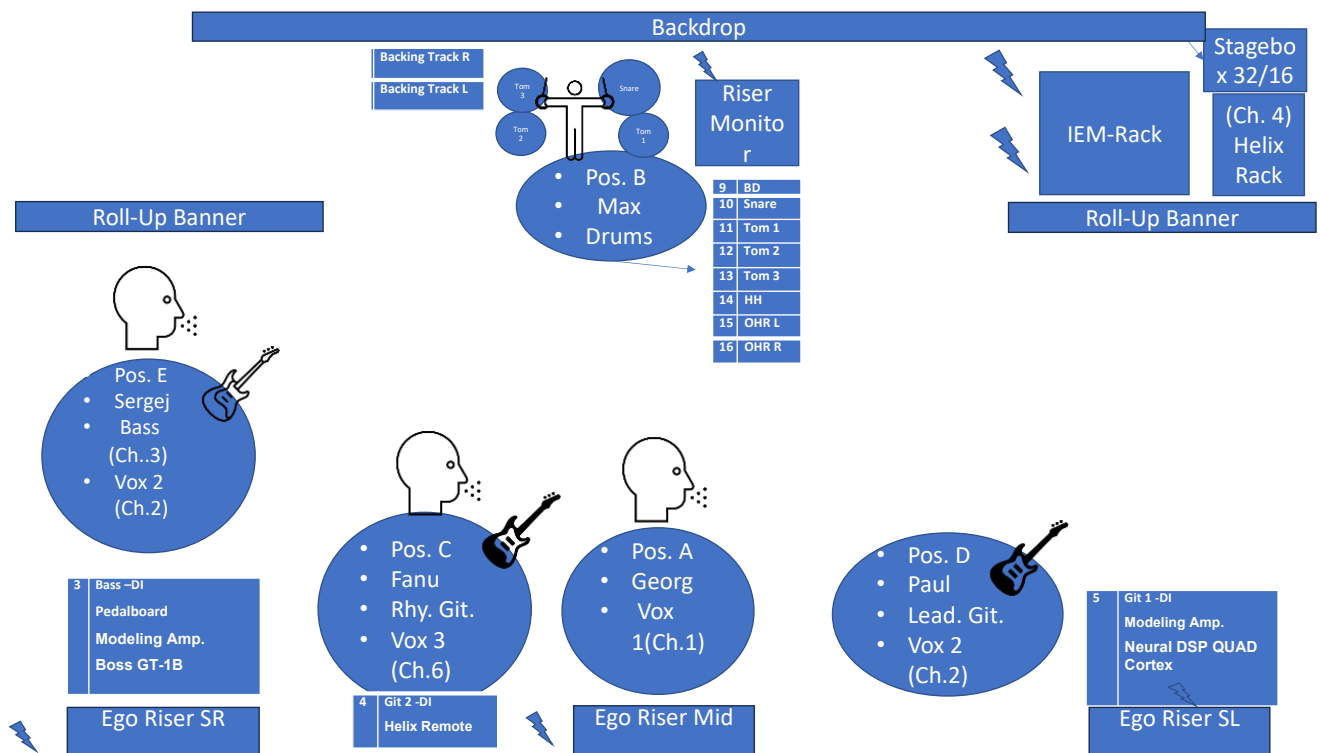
Backdrop

Backing Track R

Backing Track L

Tom 3

Snare

Tom 2

Tom 1

Riser Monitor

Stagebox 32/16

IEM-Rack

(Ch. 4) Helix Rack

- Pos. B
- Max
- Drums

| 9 | BD |
|---|---|
| 10 | Snare |
| 11 | Tom 1 |
| 12 | Tom 2 |
| 13 | Tom 3 |
| 14 | HH |
| 15 | OHR L |
| 16 | OHR R |

Roll-Up Banner

Roll-Up Banner

Pos. E
- Sergej
- Bass (Ch..3)
- Vox 2 (Ch.2)

- Pos. C
- Fanu
- Rhy. Git.
- Vox 3 (Ch.6)

- Pos. A
- Georg
- Vox 1(Ch.1)

- Pos. D
- Paul
- Lead. Git.
- Vox 2 (Ch.2)

| 3 | Bass –DI |
|---|---|
| | Pedalboard |
| | Modeling Amp. |
| | Boss GT-1B |

| 4 | Git 2 -DI |
|---|---|
| | Helix Remote |

| 5 | Git 1 -DI |
|---|---|
| | Modeling Amp. |
| | Neural DSP QUAD Cortex |

Ego Riser SR

Ego Riser Mid

Ego Riser SL